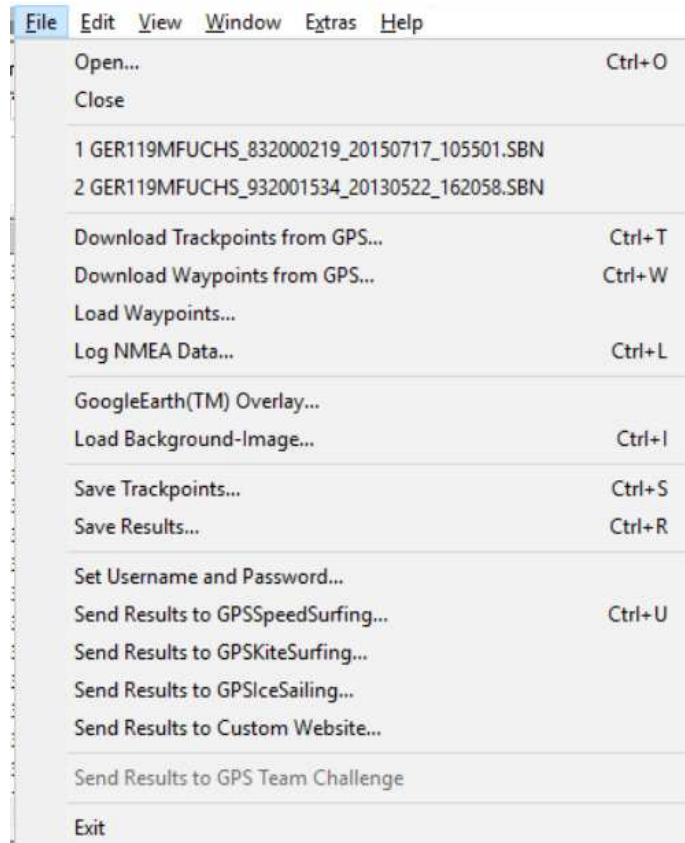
File Edit View Window Extras Help

Open... Ctrl+O
Close

1 GER119MFUCHS_832000219_20150717_105501.SBN
2 GER119MFUCHS_932001534_20130522_162058.SBN

Download Trackpoints from GPS... Ctrl+T
Download Waypoints from GPS... Ctrl+W
Load Waypoints...
Log NMEA Data... Ctrl+L

GoogleEarth(TM) Overlay...
Load Background-Image... Ctrl+I

Save Trackpoints... Ctrl+S
Save Results... Ctrl+R

Set Username and Password...
Send Results to GPSSpeedSurfing... Ctrl+U
Send Results to GPSKiteSurfing...
Send Results to GPSIceSailing...
Send Results to Custom Website...

Send Results to GPS Team Challenge

Exit